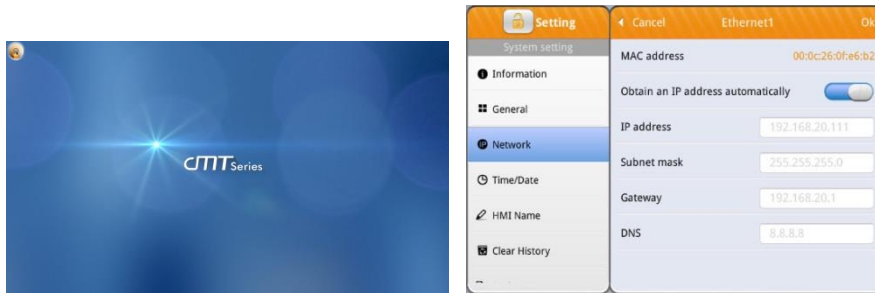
CMT Series

Setting
System setting
Information
General
Network
Time/Date
HMI Name
Clear History

Cancel
Ethernet1
Ok
MAC address
00:0c:26:0f:e6:b2
Obtain an IP address automatically
IP address
192.168.20.111
Subnet mask
255.255.255.0
Gateway
192.168.20.1
DNS
8.8.8.8